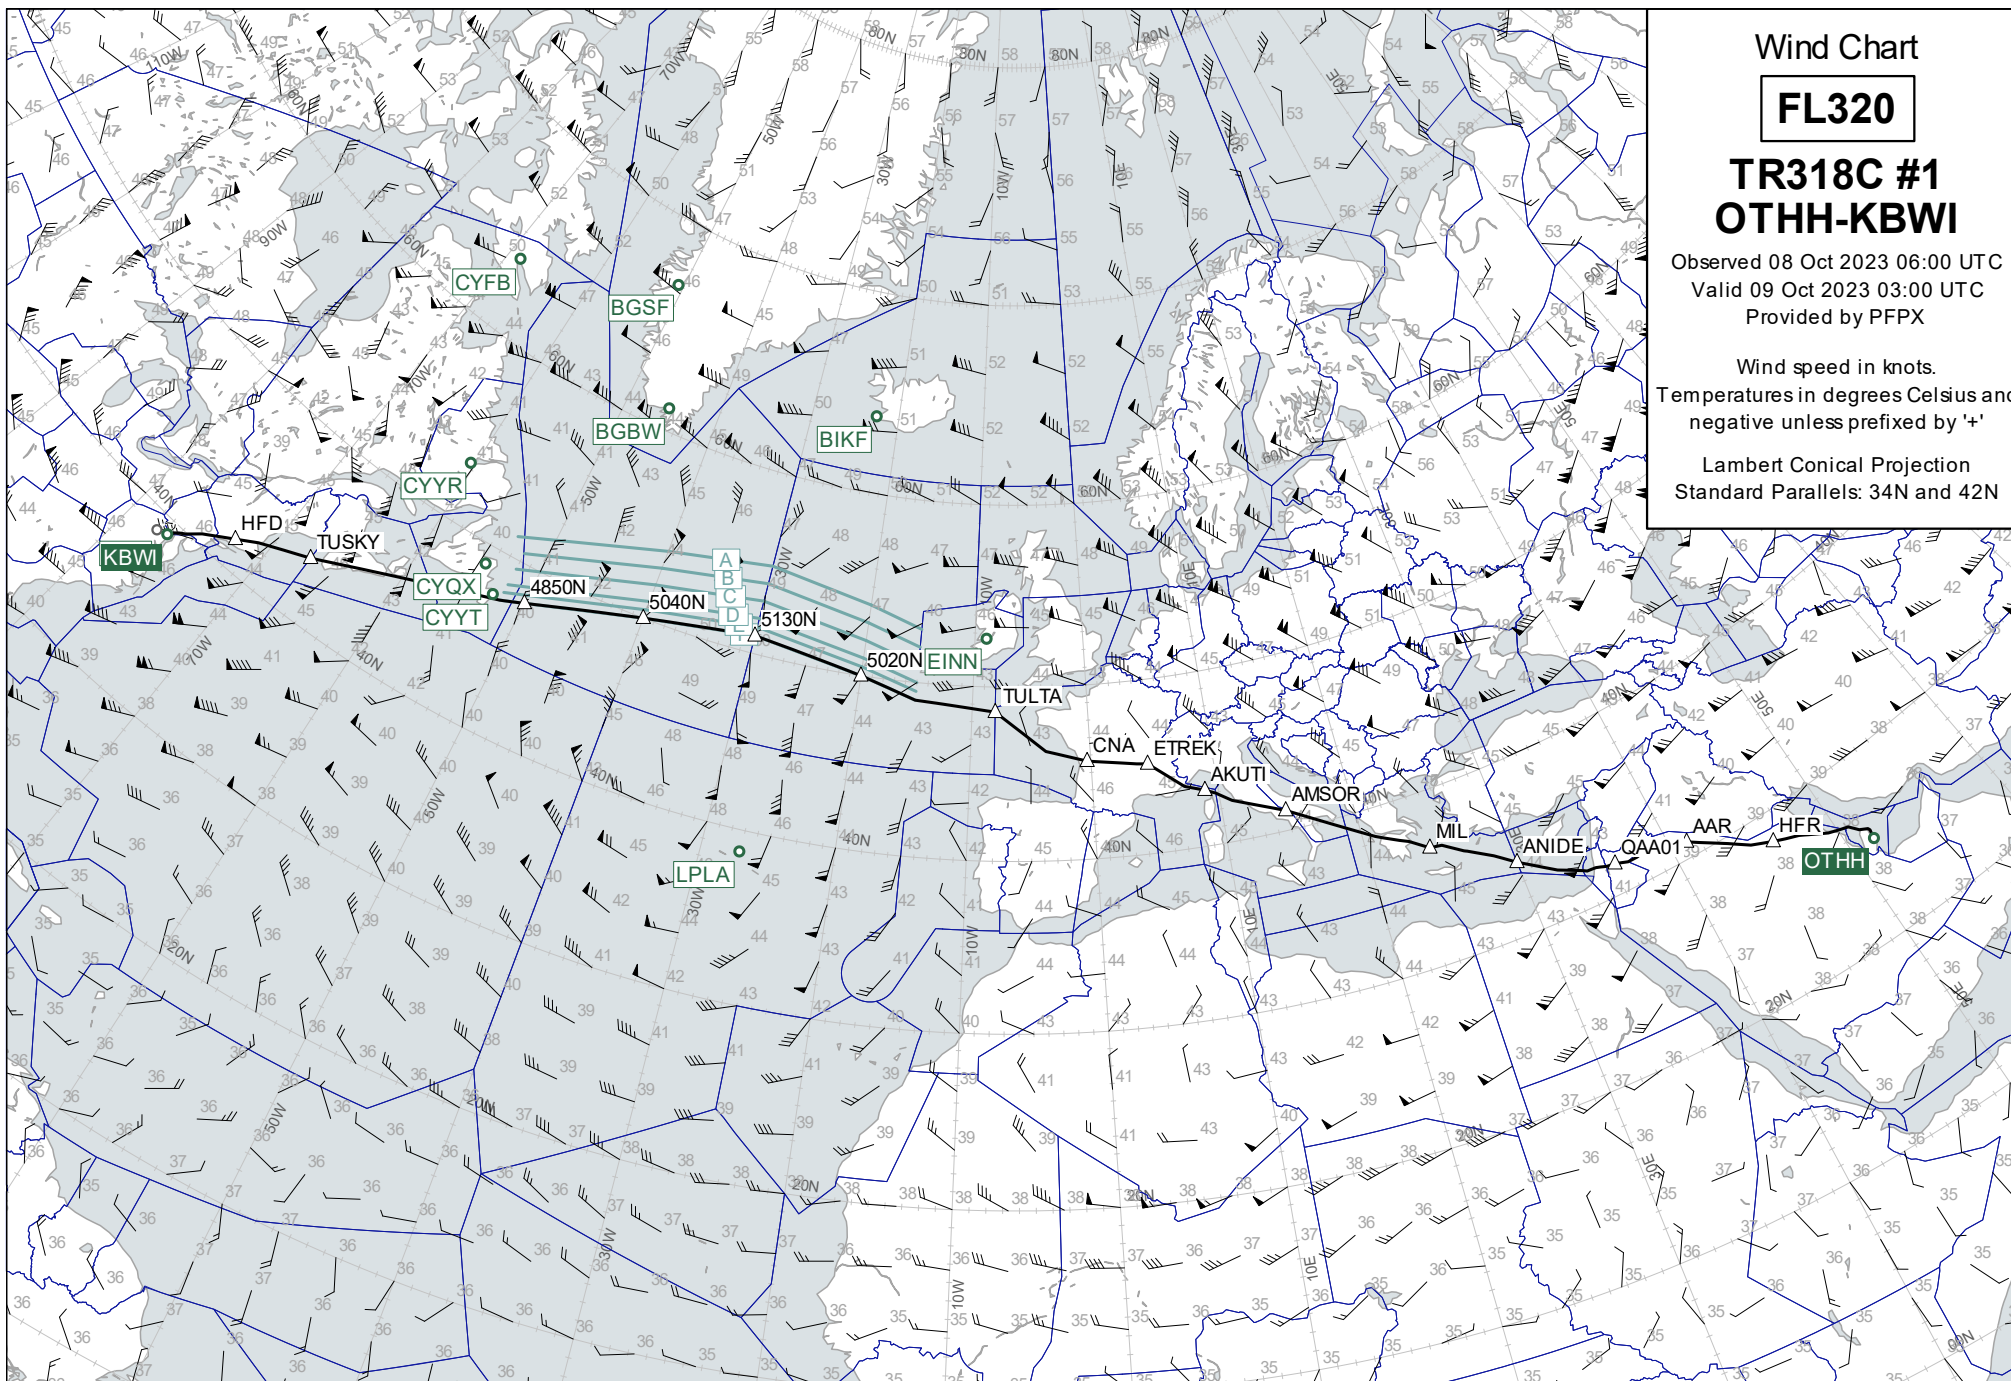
Wind Chart

FL320

TR318C #1
OTHH-KBWI

Observed 08 Oct 2023 06:00 UTC
Valid 09 Oct 2023 03:00 UTC
Provided by PFPX

Wind speed in knots.
Temperatures in degrees Celsius and negative unless prefixed by '+'

Lambert Conical Projection
Standard Parallels: 34N and 42N

KBWI HFD TUSKY CYQX CYYT 4850N 5040N 5130N 5020N EINN TULTA CNA ETREK AKUTI AMSOR MIL ANIDE QAA01 AAR HFR OTHH

CYFB BGSF BGBW BIKF CYYR LPLA

A B C D